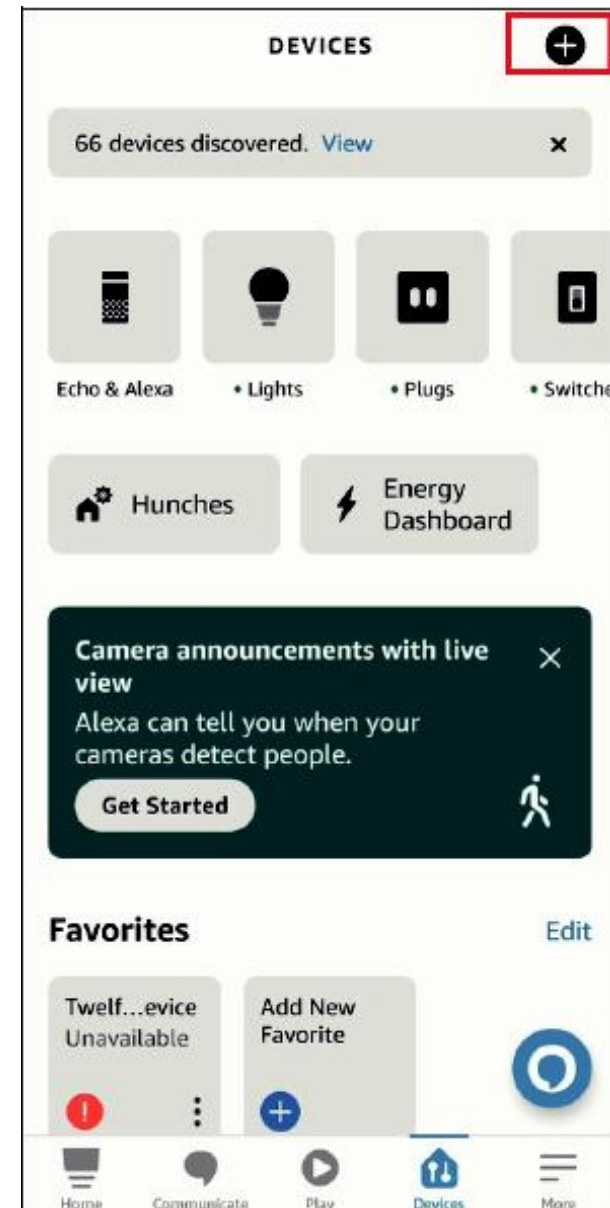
DEVICES

66 devices discovered. View

Echo & Alexa

• Lights

• Plugs

• Switche

Hunches

Energy Dashboard

Camera announcements with live view

Alexa can tell you when your cameras detect people.

Get Started

Favorites

Edit

Twelf...evice
Unavailable

Add New Favorite

Home

Communicate

Play

Devices

More